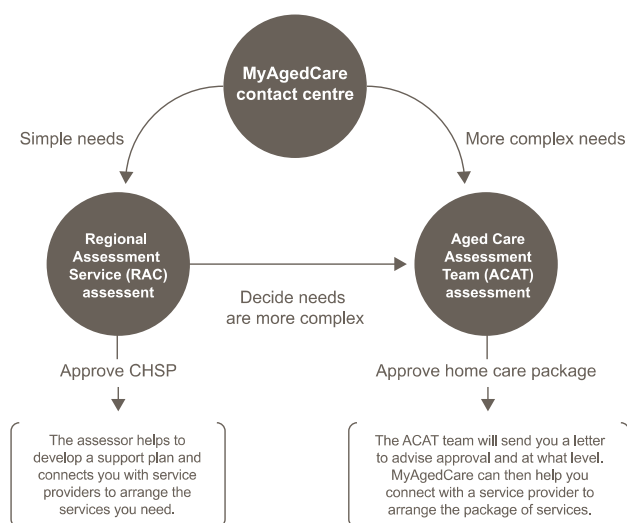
MyAgedCare contact centre

Simple needs

More complex needs

Regional Assessment Service (RAC) assessment

Decide needs are more complex

Aged Care Assessment Team (ACAT) assessment

Approve CHSP

Approve home care package

The assessor helps to develop a support plan and connects you with service providers to arrange the services you need.

The ACAT team will send you a letter to advise approval and at what level. MyAgedCare can then help you connect with a service provider to arrange the package of services.